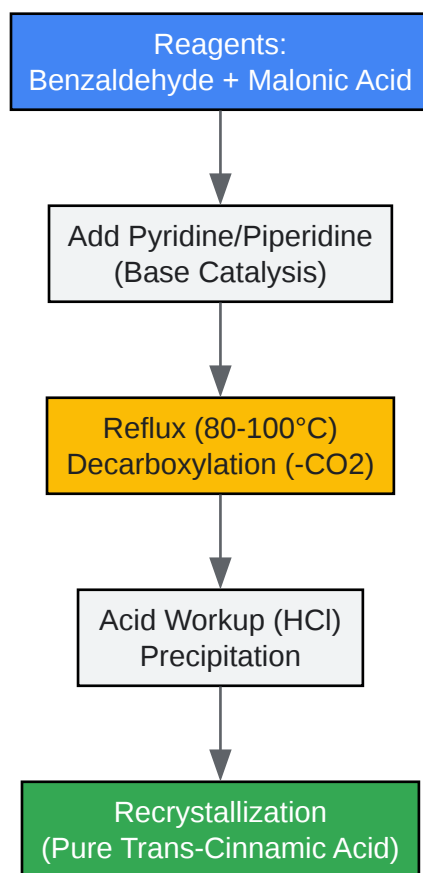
Reagents:
Benzaldehyde + Malonic Acid

Add Pyridine/Piperidine
(Base Catalysis)

Reflux (80-100°C)
Decarboxylation (-CO2)

Acid Workup (HCl)
Precipitation

Recrystallization
(Pure Trans-Cinnamic Acid)